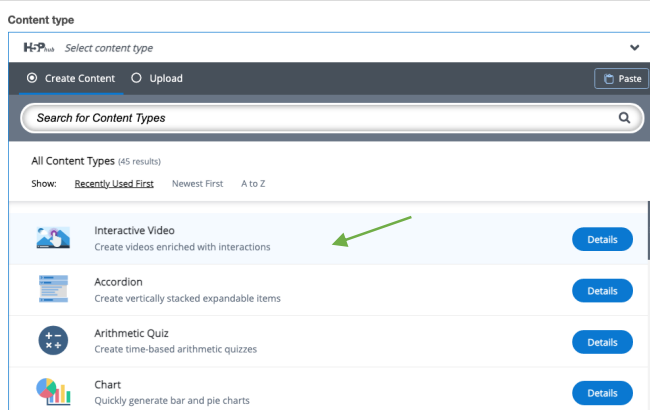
Content type

H5P hub Select content type

Create Content Upload Paste

Search for Content Types

All Content Types (45 results)

Show: Recently Used First Newest First A to Z

Interactive Video
Create videos enriched with interactions
Details

Accordion
Create vertically stacked expandable items
Details

Arithmetic Quiz
Create time-based arithmetic quizzes
Details

Chart
Quickly generate bar and pie charts
Details